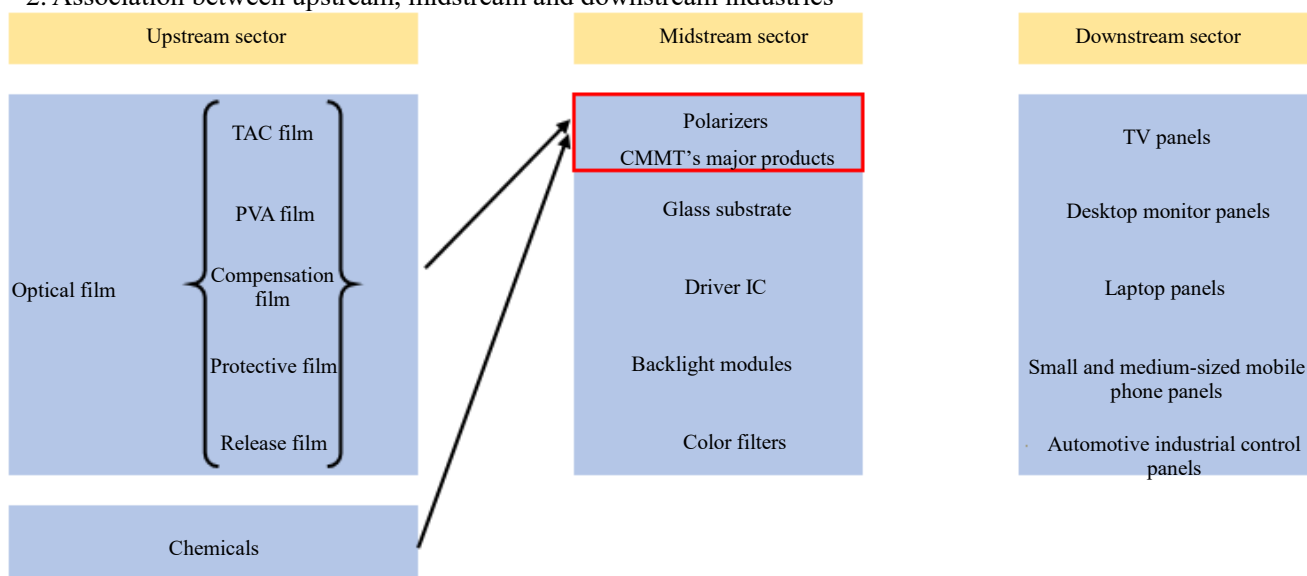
2. Association between upstream, midstream and downstream industries

Upstream sector

Midstream sector

Downstream sector

Optical film

TAC film

PVA film

Compensation film

Protective film

Release film

Chemicals

Polarizers

CMMT's major products

Glass substrate

Driver IC

Backlight modules

Color filters

TV panels

Desktop monitor panels

Laptop panels

Small and medium-sized mobile phone panels

Automotive industrial control panels